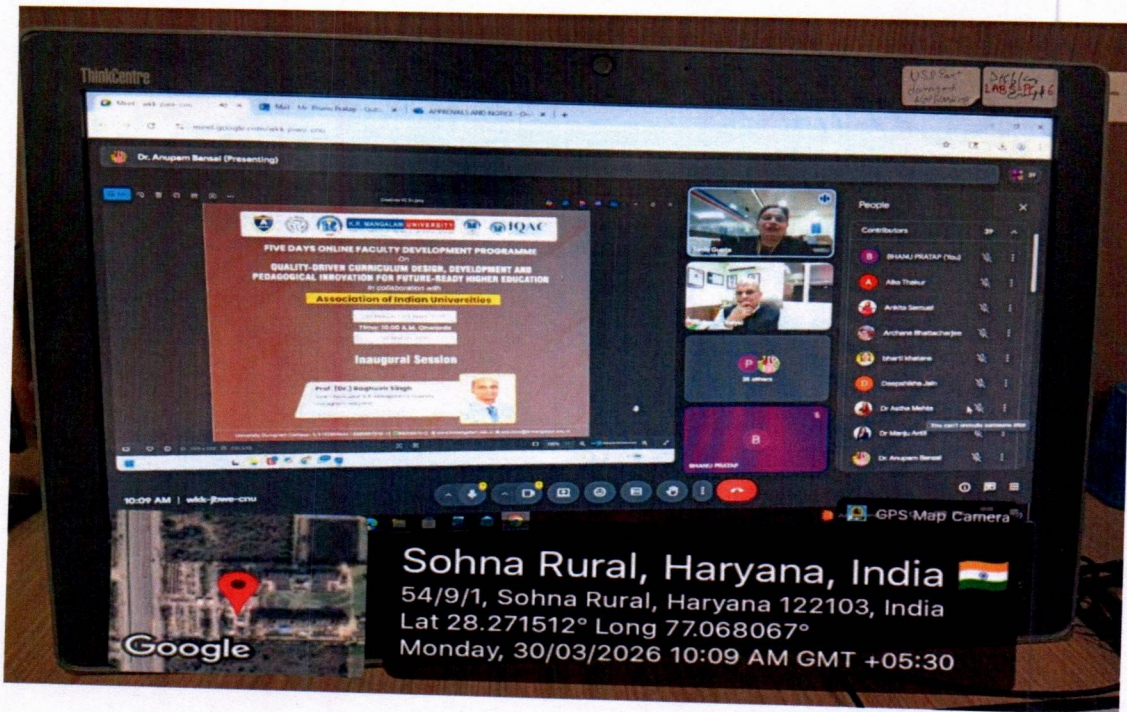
ThinkCentre

Dr. Anupam Bansal (Presenting)

K.R. MANGALAM UNIVERSITY IQAC

FIVE DAYS ONLINE FACULTY DEVELOPMENT PROGRAMME

On

QUALITY-DRIVEN CURRICULUM DESIGN, DEVELOPMENT AND PEDAGOGICAL INNOVATION FOR FUTURE-READY HIGHER EDUCATION

in collaboration with

Association of Indian Universities

Time: 10:00 A.M. Onwards

Inaugural Session

Prof. (Dr.) Raghuvir Singh

People

Contributors

BHANU PRATAP (You)

Alka Thakur

Ankita Samuel

Archana Bhattacharjee

Bharti Khetana

Deepshikha Jain

Dr Astha Mehta

Dr Manju Antil

Dr. Anupam Bansal

28 others

BHANU PRATAP

10:09 AM | wkk-jtwe-cnu

GPS Map Camera

Google

Sohna Rural, Haryana, India

54/9/1, Sohna Rural, Haryana 122103, India

Lat 28.271512° Long 77.068067°

Monday, 30/03/2026 10:09 AM GMT +05:30